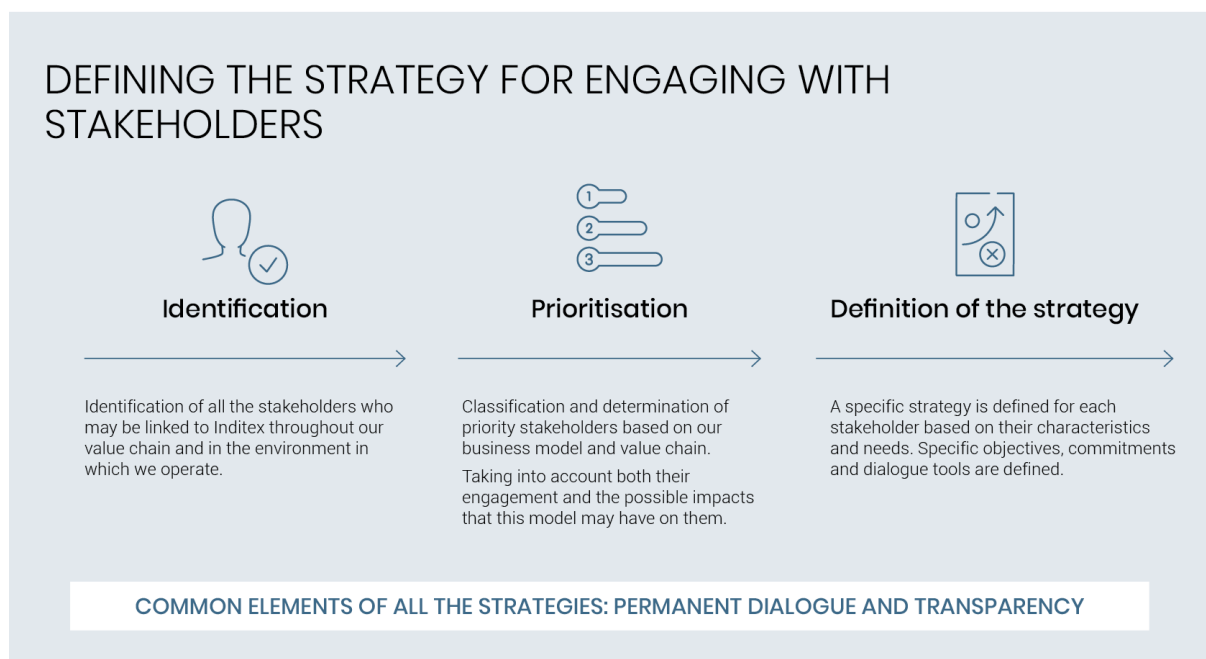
DEFINING THE STRATEGY FOR ENGAGING WITH STAKEHOLDERS

Identification

Identification of all the stakeholders who may be linked to Inditex throughout our value chain and in the environment in which we operate.

1
2
3

Prioritisation

Classification and determination of priority stakeholders based on our business model and value chain.

Taking into account both their engagement and the possible impacts that this model may have on them.

Definition of the strategy

A specific strategy is defined for each stakeholder based on their characteristics and needs. Specific objectives, commitments and dialogue tools are defined.

COMMON ELEMENTS OF ALL THE STRATEGIES: PERMANENT DIALOGUE AND TRANSPARENCY